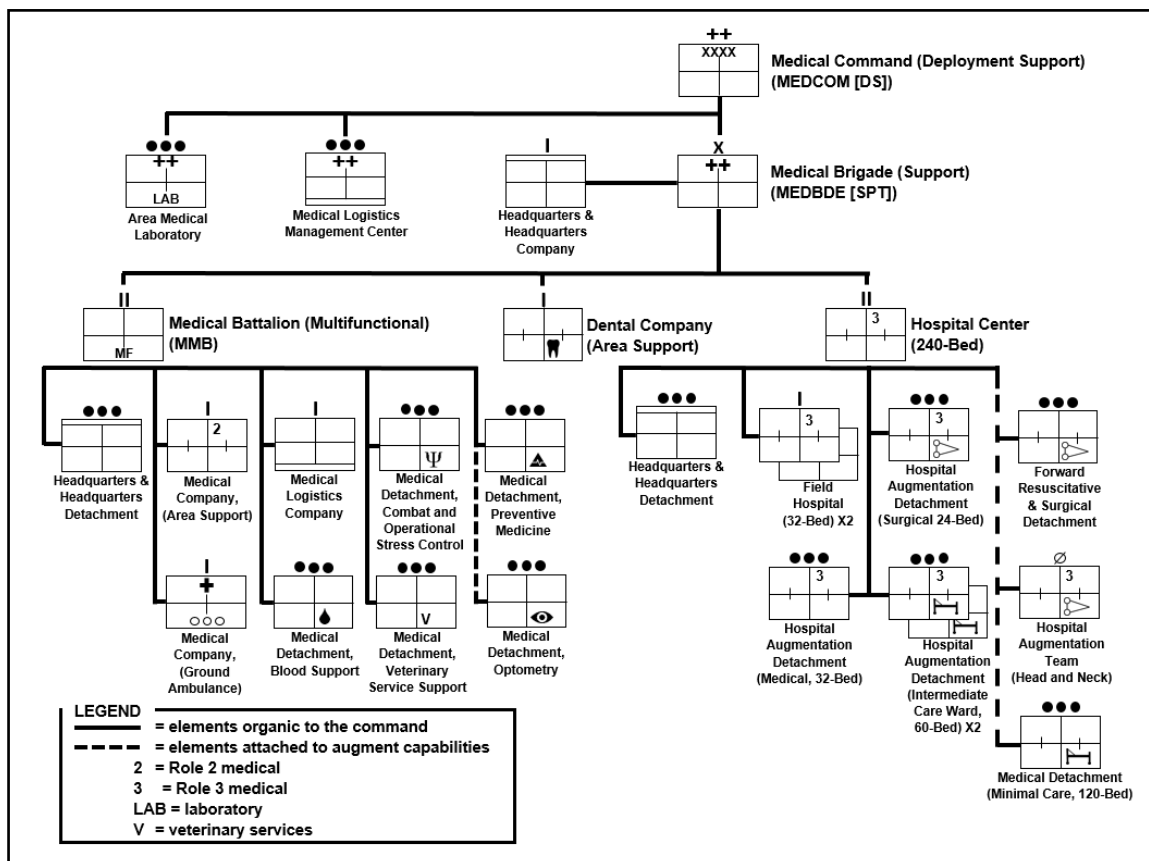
++
XXXX
Medical Command (Deployment Support) (MEDCOM [DS])

●●●
++
LAB
Area Medical Laboratory

●●●
++
Medical Logistics Management Center

I
Headquarters & Headquarters Company

X
++
Medical Brigade (Support) (MEDBDE [SPT])

II
MF
Medical Battalion (Multifunctional) (MMB)

I
Dental Company (Area Support)

II
3
Hospital Center (240-Bed)

●●●
Headquarters & Headquarters Detachment

I
2
Medical Company, (Area Support)

I
Medical Logistics Company

●●●
Ψ
Medical Detachment, Combat and Operational Stress Control

●●●
Medical Detachment, Preventive Medicine

I
+
○○○
Medical Company, (Ground Ambulance)

●●●
Medical Detachment, Blood Support

●●●
V
Medical Detachment, Veterinary Service Support

●●●
Medical Detachment, Optometry

●●●
Headquarters & Headquarters Detachment

I
3
Field Hospital (32-Bed) X2

●●●
3
Hospital Augmentation Detachment (Surgical 24-Bed)

●●●
Forward Resuscitative & Surgical Detachment

●●●
3
Hospital Augmentation Detachment (Medical, 32-Bed)

●●●
3
Hospital Augmentation Detachment (Intermediate Care Ward, 60-Bed) X2

Ø
3
Hospital Augmentation Team (Head and Neck)

●●●
Medical Detachment (Minimal Care, 120-Bed)

LEGEND
= elements organic to the command
= elements attached to augment capabilities
2 = Role 2 medical
3 = Role 3 medical
LAB = laboratory
V = veterinary services